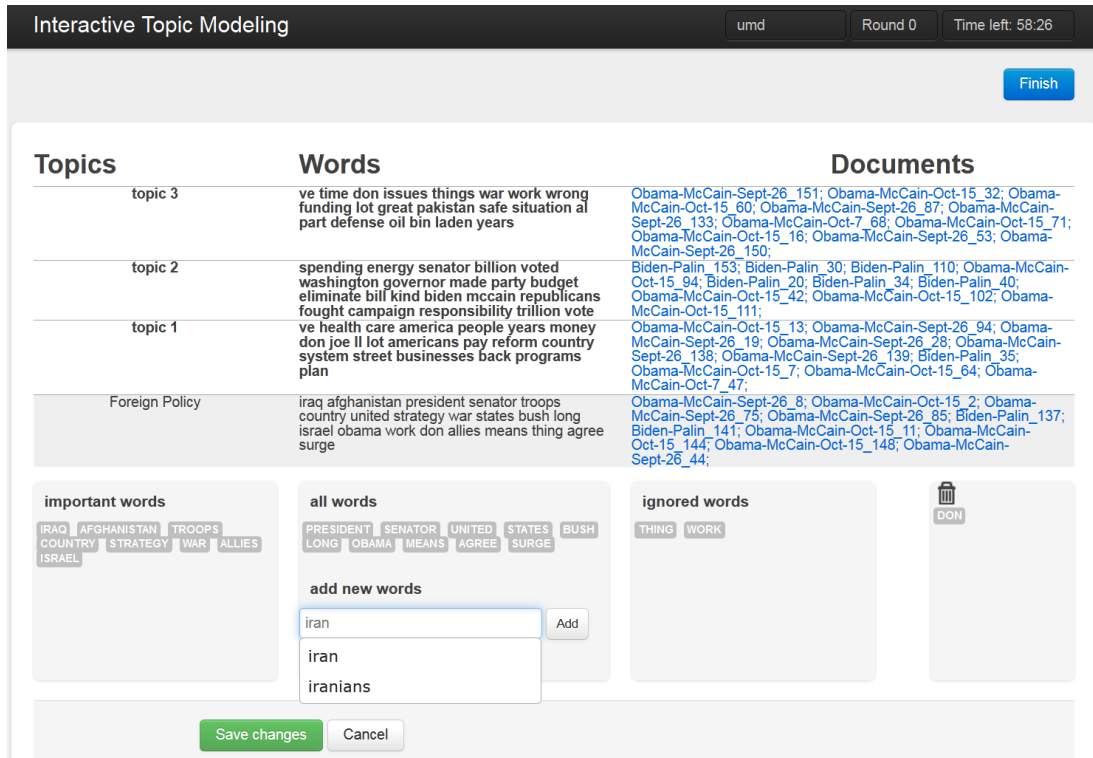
Interactive Topic Modeling

umd

Round 0

Time left: 58:26

Finish

| Topics | Words | Documents |
|---|---|---|
| topic 3 | ve time don issues things war work wrong funding lot great pakistan safe situation al part defense oil bin laden years | Obama-McCain-Sept-26_151; Obama-McCain-Oct-15_32; Obama-McCain-Oct-15_60; Obama-McCain-Sept-26_87; Obama-McCain-Sept-26_133; Obama-McCain-Oct-7_68; Obama-McCain-Oct-15_71; Obama-McCain-Oct-15_16; Obama-McCain-Sept-26_53; Obama-McCain-Sept-26_150; |
| topic 2 | spending energy senator billion voted washington governor made party budget eliminate bill kind biden mccain republicans fought campaign responsibility trillion vote | Biden-Palin_153; Biden-Palin_30; Biden-Palin_110; Obama-McCain-Oct-15_94; Biden-Palin_20; Biden-Palin_34; Biden-Palin_40; Obama-McCain-Oct-15_42; Obama-McCain-Oct-15_102; Obama-McCain-Oct-15_111; |
| topic 1 | ve health care america people years money don joe ll lot americans pay reform country system street businesses back programs plan | Obama-McCain-Oct-15_13; Obama-McCain-Sept-26_94; Obama-McCain-Sept-26_19; Obama-McCain-Sept-26_28; Obama-McCain-Sept-26_138; Obama-McCain-Sept-26_139; Biden-Palin_35; Obama-McCain-Oct-15_7; Obama-McCain-Oct-15_64; Obama-McCain-Oct-7_47; |
| Foreign Policy | iraq afghanistan president senator troops country united strategy war states bush long israel obama work don allies means thing agree surge | Obama-McCain-Sept-26_8; Obama-McCain-Oct-15_2; Obama-McCain-Sept-26_75; Obama-McCain-Sept-26_85; Biden-Palin_137; Biden-Palin_141; Obama-McCain-Oct-15_11; Obama-McCain-Oct-15_144; Obama-McCain-Oct-15_148; Obama-McCain-Sept-26_44; |

important words
IRAQ AFGHANISTAN TROOPS COUNTRY STRATEGY WAR ALLIES ISRAEL

all words
PRESIDENT SENATOR UNITED STATES BUSH LONG OBAMA MEANS AGREE SURGE

add new words
iran
Add
iran
iranians

ignored words
THING WORK

DON

Save changes
Cancel